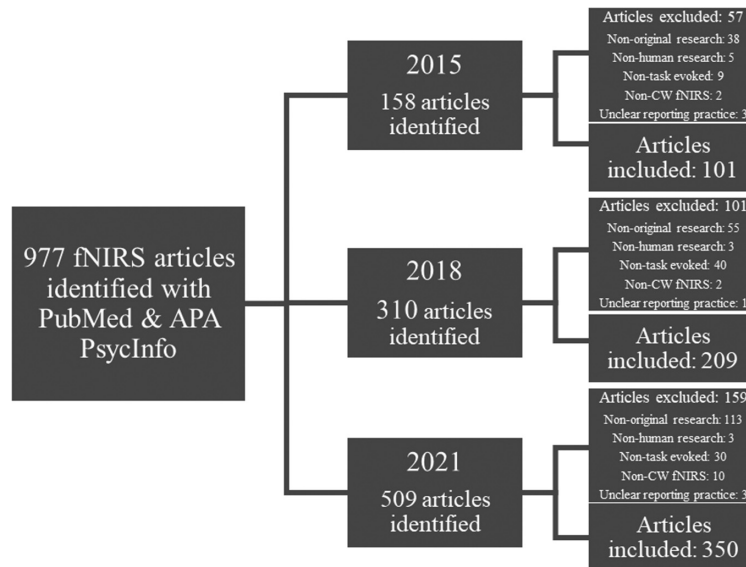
977 fNIRS articles identified with PubMed & APA PsycInfo

2015
158 articles identified

Articles excluded: 57
Non-original research: 38
Non-human research: 5
Non-task evoked: 9
Non-CW fNIRS: 2
Unclear reporting practice: 3

Articles included: 101

2018
310 articles identified

Articles excluded: 101
Non-original research: 55
Non-human research: 3
Non-task evoked: 40
Non-CW fNIRS: 2
Unclear reporting practice: 1

Articles included: 209

2021
509 articles identified

Articles excluded: 159
Non-original research: 113
Non-human research: 3
Non-task evoked: 30
Non-CW fNIRS: 10
Unclear reporting practice: 3

Articles included: 350